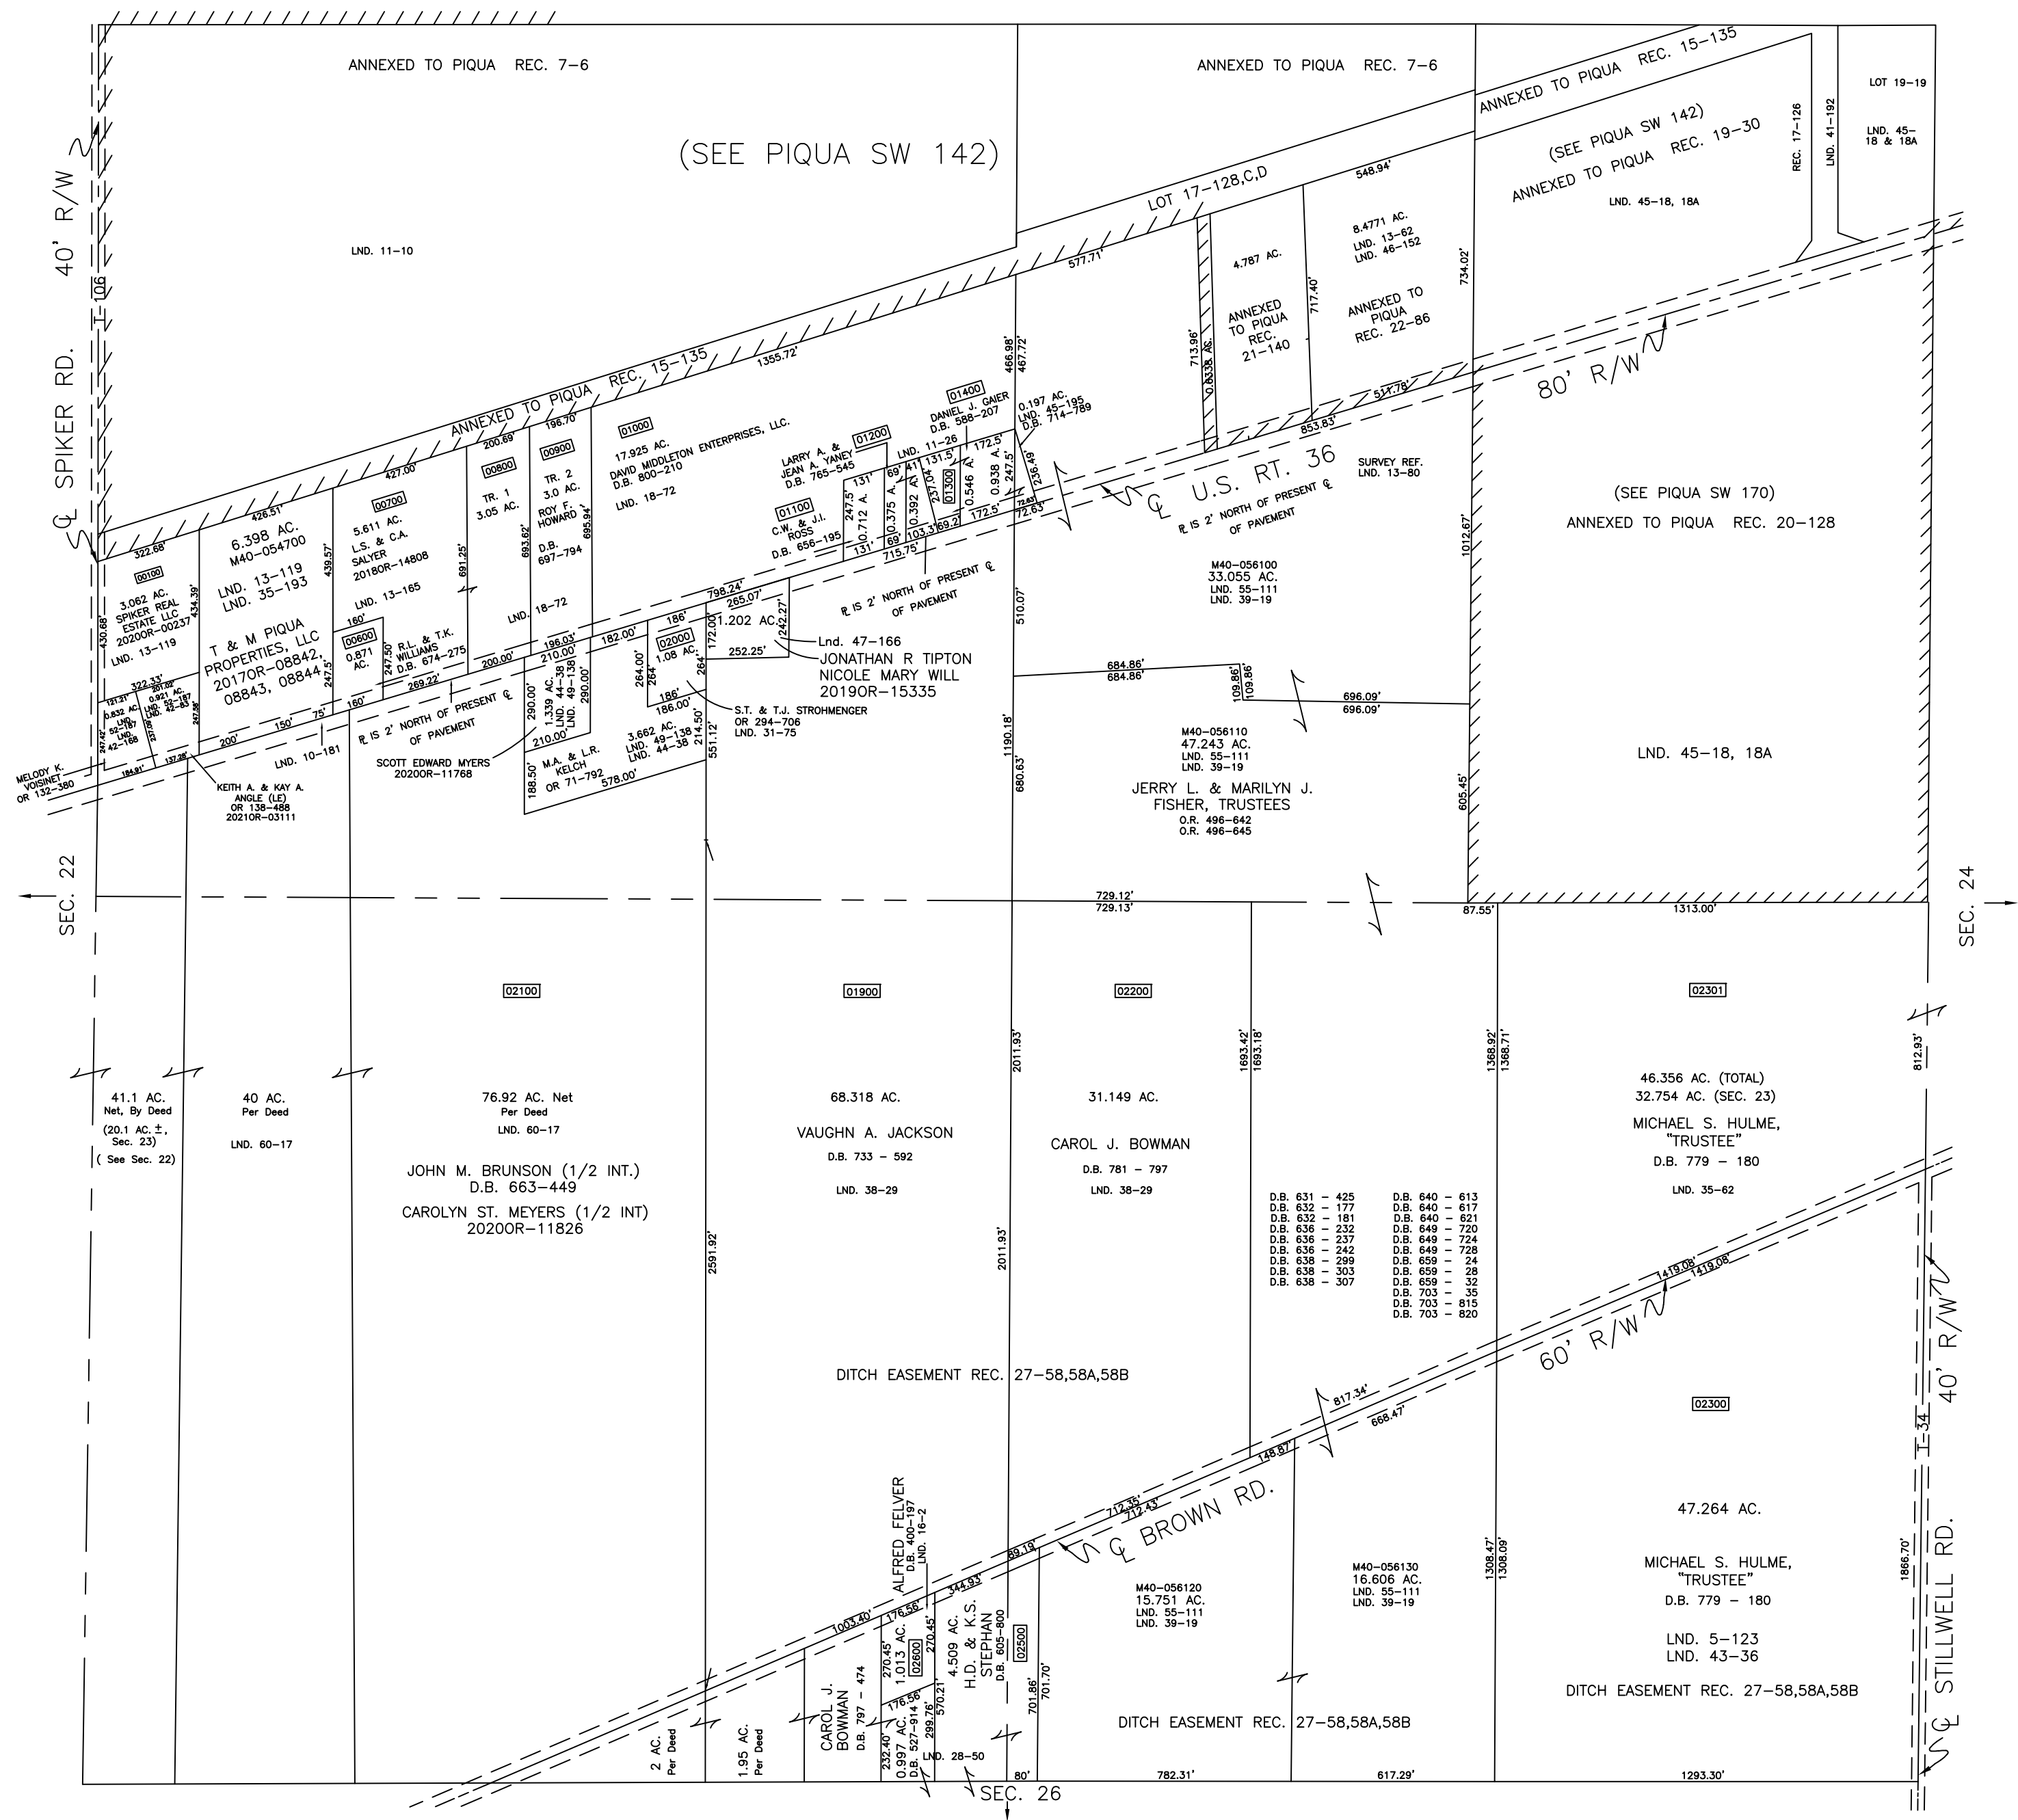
ANNEXED TO PIQUA REC. 7-6

ANNEXED TO PIQUA REC. 7-6

ANNEXED TO PIQUA REC. 15-135

LOT 19-19

LND. 45-18 & 18A

(SEE PIQUA SW 142)

(SEE PIQUA SW 142)
ANNEXED TO PIQUA REC. 19-30
LND. 45-18, 18A

REC. 17-126
LND. 41-192

40' R/W
I-106
℄ SPIKER RD.

LOT 17-128,C,D
548.94'
577.71'

LND. 11-10

4.787 AC.
ANNEXED TO PIQUA REC. 21-140
8.4771 AC.
LND. 13-62
LND. 46-152
ANNEXED TO PIQUA REC. 22-86
713.96'
0.6338 AC.
717.40'
734.02'

80' R/W
ANNEXED TO PIQUA REC. 15-135
1355.72'
466.98'
467.72'
517.78'
853.83'

℄ U.S. RT. 36
℞ IS 2' NORTH OF PRESENT ℄ OF PAVEMENT
SURVEY REF. LND. 13-80

(SEE PIQUA SW 170)
ANNEXED TO PIQUA REC. 20-128

322.68'
00100
3.062 AC.
SPIKER REAL ESTATE LLC
2020OR-00237
LND. 13-119
430.68'
434.39'

426.51'
6.398 AC.
M40-054700
LND. 13-119
LND. 35-193
T & M PIQUA PROPERTIES, LLC
2017OR-08842, 08843, 08844
439.57'
247.5'

427.00'
00700
5.611 AC.
L.S. & C.A. SALYER
2018OR-14808
LND. 13-165
691.25'

200.69'
00800
TR. 1
3.05 AC.
693.62'

198.70'
00900
TR. 2
3.0 AC.
ROY F. HOWARD
D.B. 697-794
695.94'
LND. 18-72

01000
17.925 AC.
DAVID MIDDLETON ENTERPRISES, LLC.
D.B. 800-210
LND. 18-72

LARRY A. & JEAN A. YANEY
D.B. 765-545
01200
01100
C.W. & J.I. ROSS
D.B. 656-195
131'
247.5'
0.712 A.
131'
69'
0.375 A.
69'
41
0.392 A.
103.3'
131.5'
237.04'
01300
0.546 A.
69.2'
LND. 11-26
01400
DANIEL J. GAIER
D.B. 588-207
172.5'
0.938 A.
247.5'
172.5'
715.75'
0.197 AC.
LND. 45-195
D.B. 714-789
236.49'
72.63'

M40-056100
33.055 AC.
LND. 55-111
LND. 39-19
1012.67'
510.07'

00600
0.871 AC.
160'
160'
247.50
R.L. & T.K. WILLIAMS
D.B. 674-275
269.22'
200.00'
150'
75'
200'
LND. 10-181
℞ IS 2' NORTH OF PRESENT ℄ OF PAVEMENT

798.24'
265.07'
186'
182.00'
196.03'
210.00'
02000
1.08 AC.
264.00'
264'
172.00'
1.202 AC.
242.27'
252.25'
℞ IS 2' NORTH OF PRESENT ℄ OF PAVEMENT
Lnd. 47-166
JONATHAN R TIPTON
NICOLE MARY WILL
2019OR-15335
1.339 AC.
LND. 44-38
LND. 49-138
290.00'
290.00'
210.00'
186'
186.00'
264'
S.T. & T.J. STROHMENGER
OR 294-706
LND. 31-75

684.86'
684.86'
109.86'
109.86'
696.09'
696.09'

151.31'
322.33'
201.02'
0.832 AC.
0.921 AC.
LND. 52-187
LND. 42-63
LND. 42-166
247.42'
237.08'
247.50'
184.91'
137.28'
MELODY K. VOISINET
OR 132-380
KEITH A. & KAY A. ANGLE (LE)
OR 138-488
2021OR-03111
SCOTT EDWARD MYERS
2020OR-11768
188.50'
M.A. & L.R. KELCH
OR 71-792
578.00'
3.662 AC.
LND. 49-138
LND. 44-38
214.50'
551.12'
1190.18'
680.63'

M40-056110
47.243 AC.
LND. 55-111
LND. 39-19
JERRY L. & MARILYN J. FISHER, TRUSTEES
O.R. 496-642
O.R. 496-645
605.45'

LND. 45-18, 18A

SEC. 22
729.12'
729.13'
87.55'
1313.00'
SEC. 24

02100
01900
02200
02301

41.1 AC.
Net, By Deed
(20.1 AC. ±, Sec. 23)
( See Sec. 22)

40 AC.
Per Deed
LND. 60-17

76.92 AC. Net
Per Deed
LND. 60-17
JOHN M. BRUNSON (1/2 INT.)
D.B. 663-449
CAROLYN ST. MEYERS (1/2 INT)
2020OR-11826

2591.92'

68.318 AC.
VAUGHN A. JACKSON
D.B. 733 - 592
LND. 38-29

2011.93'
2011.93'

31.149 AC.
CAROL J. BOWMAN
D.B. 781 - 797
LND. 38-29

1693.42'
1693.18'

D.B. 631 - 425
D.B. 632 - 177
D.B. 632 - 181
D.B. 636 - 232
D.B. 636 - 237
D.B. 636 - 242
D.B. 638 - 299
D.B. 638 - 303
D.B. 638 - 307

D.B. 640 - 613
D.B. 640 - 617
D.B. 640 - 621
D.B. 649 - 720
D.B. 649 - 724
D.B. 649 - 728
D.B. 659 - 24
D.B. 659 - 28
D.B. 659 - 32
D.B. 703 - 35
D.B. 703 - 815
D.B. 703 - 820

1368.92'
1368.71'

46.356 AC. (TOTAL)
32.754 AC. (SEC. 23)
MICHAEL S. HULME, "TRUSTEE"
D.B. 779 - 180
LND. 35-62

812.93'

1419.08'
1419.08'
60' R/W
40' R/W
I-34

DITCH EASEMENT REC. 27-58,58A,58B

817.34'
668.47'
02300
148.87'
712.35'
712.43'
℄ BROWN RD.
89.19'

47.264 AC.
MICHAEL S. HULME, "TRUSTEE"
D.B. 779 - 180
LND. 5-123
LND. 43-36
DITCH EASEMENT REC. 27-58,58A,58B

1308.47'
1308.09'
1866.70'
℄ STILLWELL RD.

M40-056130
16.606 AC.
LND. 55-111
LND. 39-19

M40-056120
15.751 AC.
LND. 55-111
LND. 39-19

ALFRED FELVER
D.B. 400-197
LND. 16-2
1003.40'
176.56'
270.45'
1.013 AC.
02600
270.45'
344.93'
4.509 AC.
H.D. & K.S. STEPHAN
D.B. 605-800
02500
701.70'
701.86'
176.56'
570.21
299.76'
232.40'
0.997 AC.
D.B. 527-914
LND. 28-50

CAROL J. BOWMAN
D.B. 797 - 474

2. AC.
Per Deed
1.95 AC.
Per Deed

DITCH EASEMENT REC. 27-58,58A,58B

80'
SEC. 26
782.31'
617.29'
1293.30'